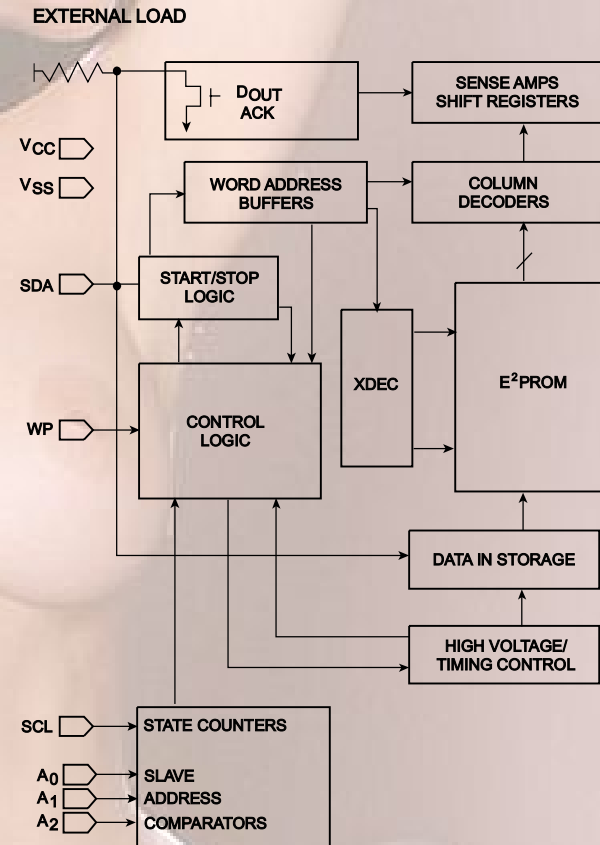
EXTERNAL LOAD

$D_{OUT}$
ACK

SENSE AMPS
SHIFT REGISTERS

$V_{CC}$

$V_{SS}$

WORD ADDRESS
BUFFERS

COLUMN
DECODERS

SDA

START/STOP
LOGIC

XDEC

$E^2PROM$

WP

CONTROL
LOGIC

DATA IN STORAGE

HIGH VOLTAGE/
TIMING CONTROL

SCL

STATE COUNTERS

$A_0$
$A_1$
$A_2$

SLAVE
ADDRESS
COMPARATORS